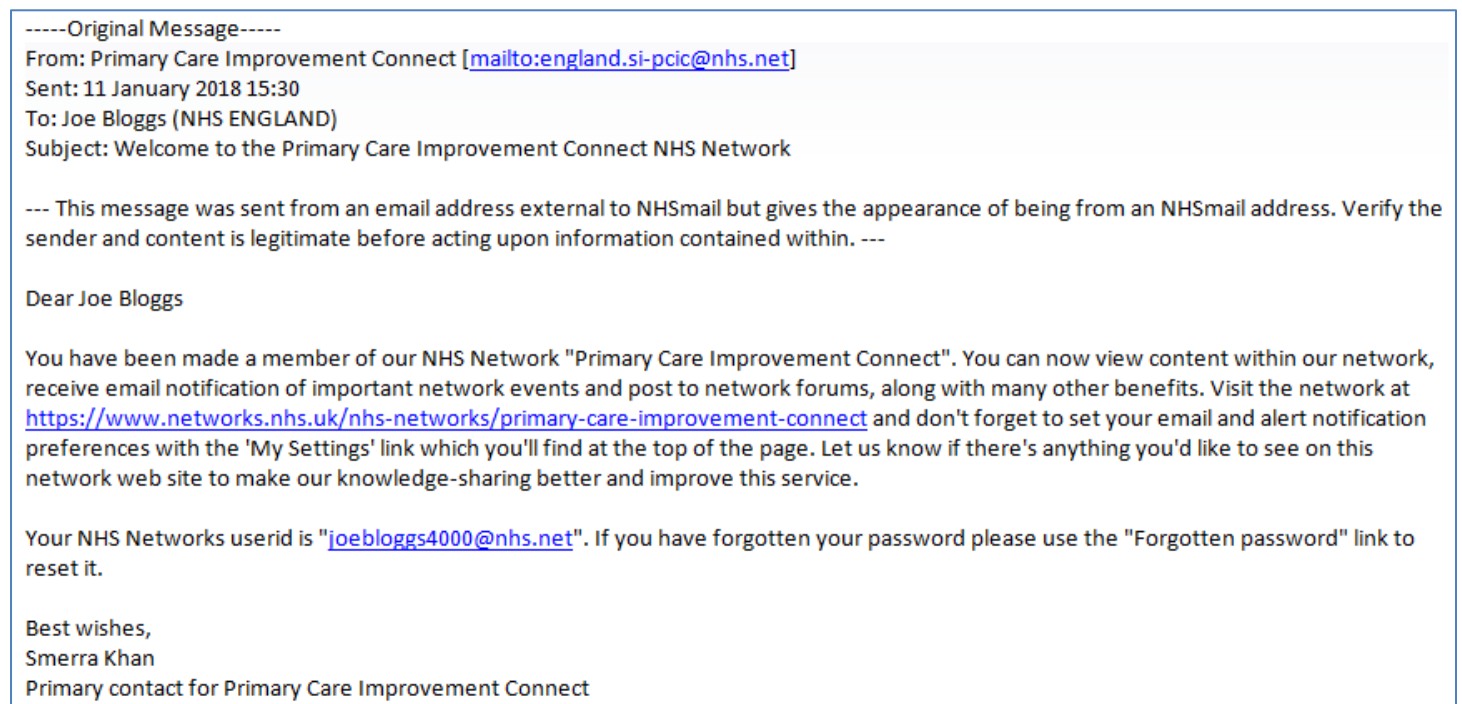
-----Original Message-----
From: Primary Care Improvement Connect [mailto:england.si-pcic@nhs.net]
Sent: 11 January 2018 15:30
To: Joe Bloggs (NHS ENGLAND)
Subject: Welcome to the Primary Care Improvement Connect NHS Network

--- This message was sent from an email address external to NHSmail but gives the appearance of being from an NHSmail address. Verify the sender and content is legitimate before acting upon information contained within. ---

Dear Joe Bloggs

You have been made a member of our NHS Network "Primary Care Improvement Connect". You can now view content within our network, receive email notification of important network events and post to network forums, along with many other benefits. Visit the network at https://www.networks.nhs.uk/nhs-networks/primary-care-improvement-connect and don't forget to set your email and alert notification preferences with the 'My Settings' link which you'll find at the top of the page. Let us know if there's anything you'd like to see on this network web site to make our knowledge-sharing better and improve this service.

Your NHS Networks userid is "joebloggs4000@nhs.net". If you have forgotten your password please use the "Forgotten password" link to reset it.

Best wishes,
Smerra Khan
Primary contact for Primary Care Improvement Connect